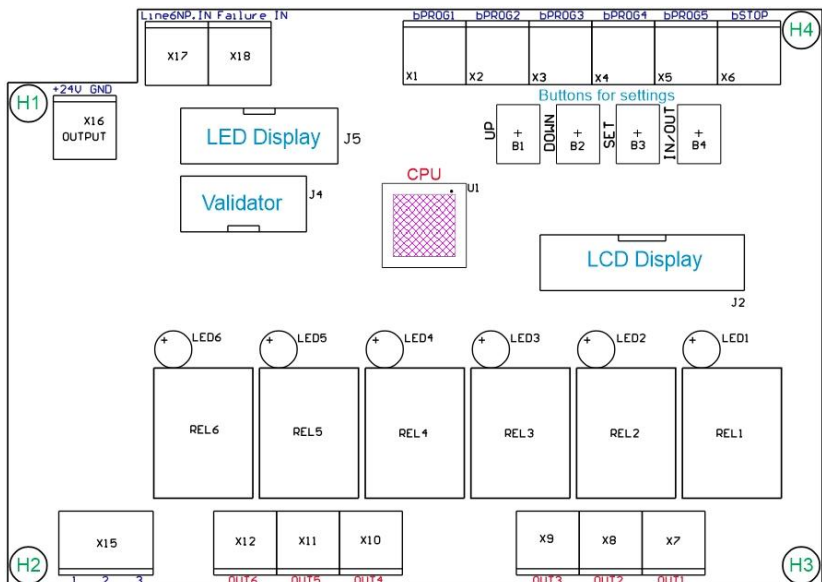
Line6NP.IN Failure IN

X17 X18

bPROG1 bPROG2 bPROG3 bPROG4 bPROG5 bSTOP

H4

X1 X2 X3 X4 X5 X6

H1

+24V GND

X16 OUTPUT

LED Display J5

Buttons for settings

UP + B1

DOWN + B2

SET + B3

IN/OUT + B4

CPU

U1

Validator J4

LCD Display

J2

LED6 LED5 LED4 LED3 LED2 LED1

REL6 REL5 REL4 REL3 REL2 REL1

X15

X12 X11 X10

X9 X8 X7

H2

H3

1 2 3

OUT6 OUT5 OUT4

OUT3 OUT2 OUT1